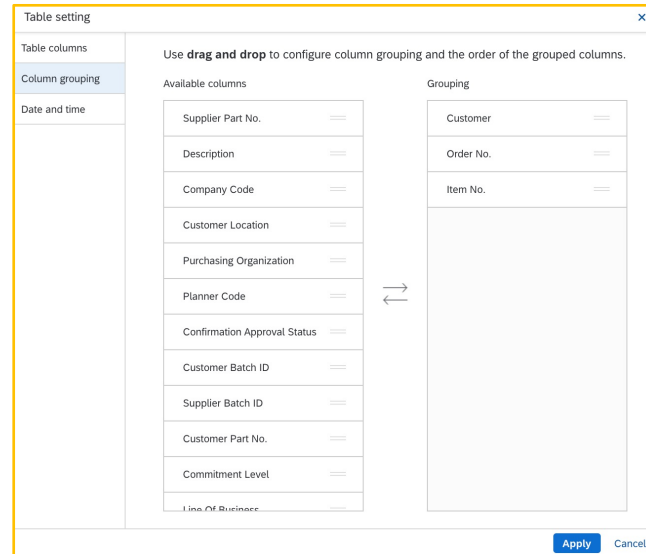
Table setting

×

Table columns

Column grouping

Date and time

Use **drag and drop** to configure column grouping and the order of the grouped columns.

Available columns

Supplier Part No.

Description

Company Code

Customer Location

Purchasing Organization

Planner Code

Confirmation Approval Status

Customer Batch ID

Supplier Batch ID

Customer Part No.

Commitment Level

Line Of Business

Grouping

Customer

Order No.

Item No.

Apply

Cancel